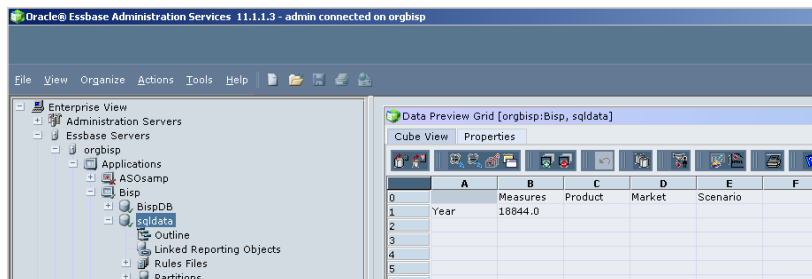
Oracle® Essbase Administration Services 11.1.1.3 - admin connected on orgbisp

File View Organize Actions Tools Help

Enterprise View
Administration Servers
Essbase Servers
orgbisp
Applications
ASOsamp
Bisp
BispDB
sqldata
Outline
Linked Reporting Objects
Rules Files
Partitions

Data Preview Grid [orgbisp:Bisp, sqldata]

Cube View Properties

| | A | B | C | D | E | F |
|---|---|---|---|---|---|---|
| 0 | | Measures | Product | Market | Scenario | |
| 1 | Year | 18844.0 | | | | |
| 2 | | | | | | |
| 3 | | | | | | |
| 4 | | | | | | |
| 5 | | | | | | |